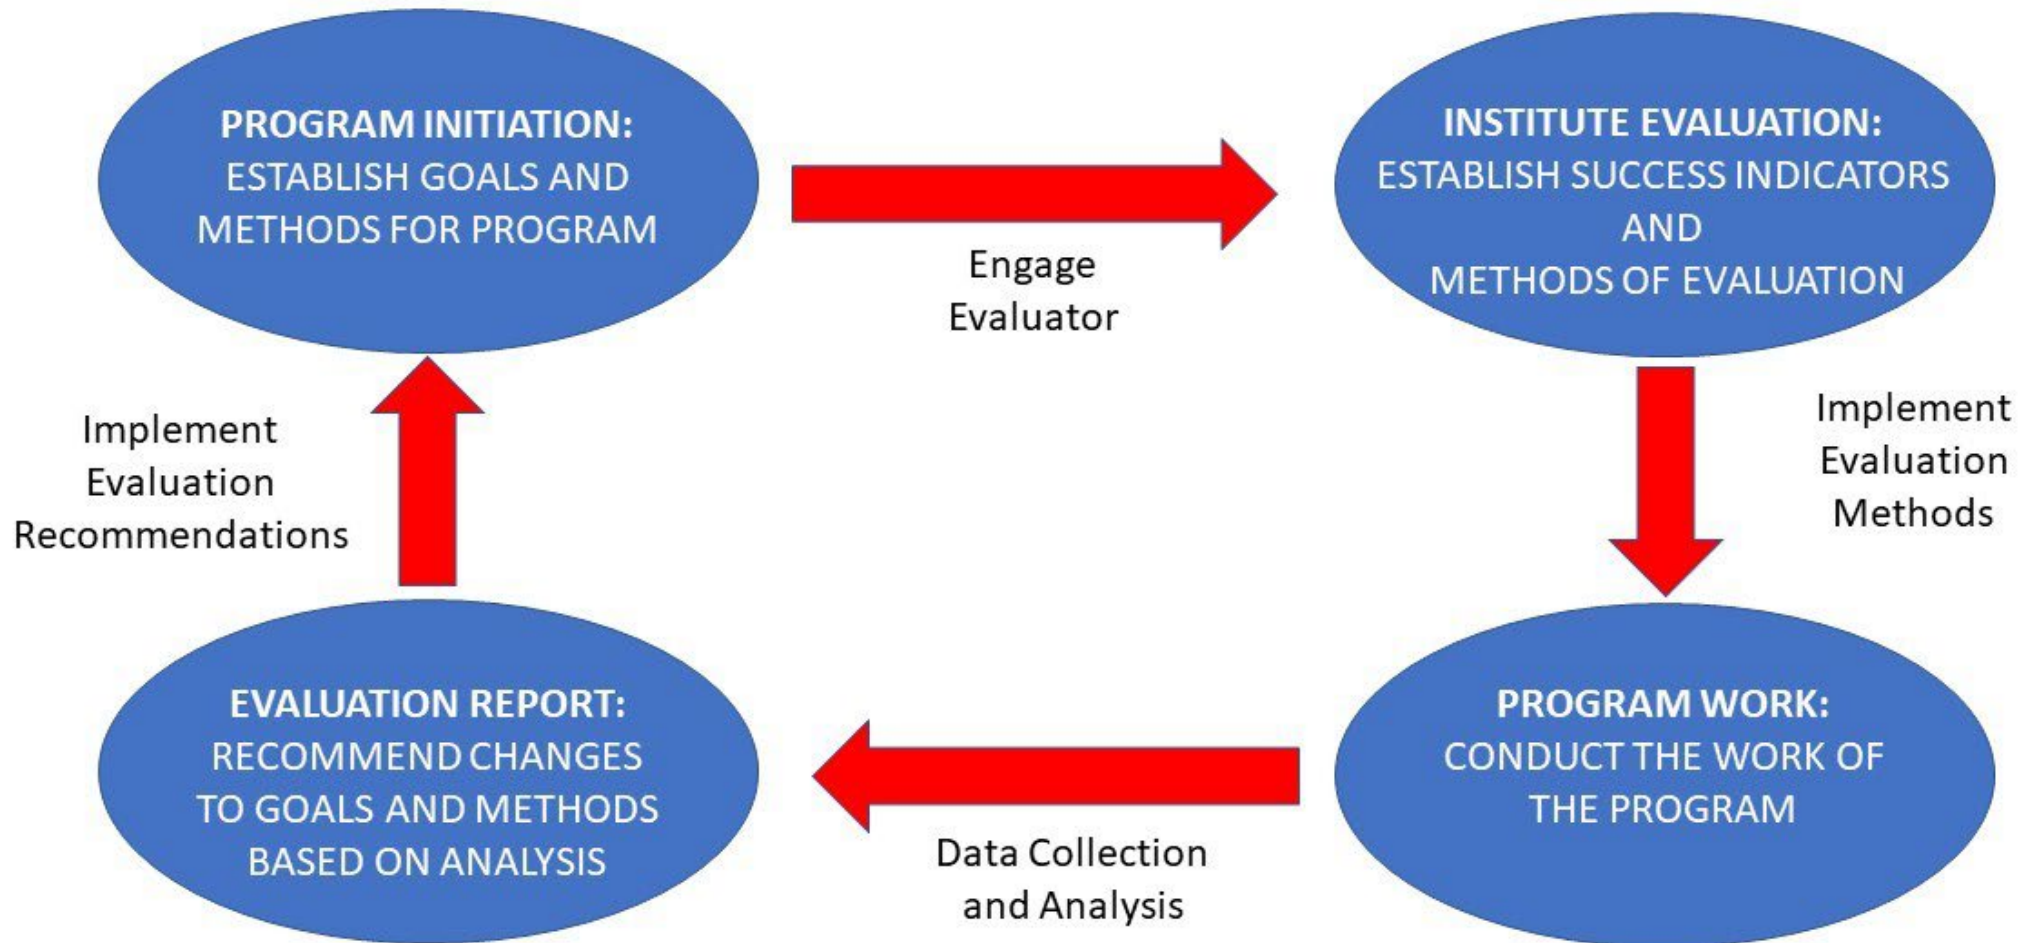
PROGRAM INITIATION:
ESTABLISH GOALS AND METHODS FOR PROGRAM

Engage Evaluator

INSTITUTE EVALUATION:
ESTABLISH SUCCESS INDICATORS AND METHODS OF EVALUATION

Implement Evaluation Methods

PROGRAM WORK:
CONDUCT THE WORK OF THE PROGRAM

Data Collection and Analysis

EVALUATION REPORT:
RECOMMEND CHANGES TO GOALS AND METHODS BASED ON ANALYSIS

Implement Evaluation Recommendations